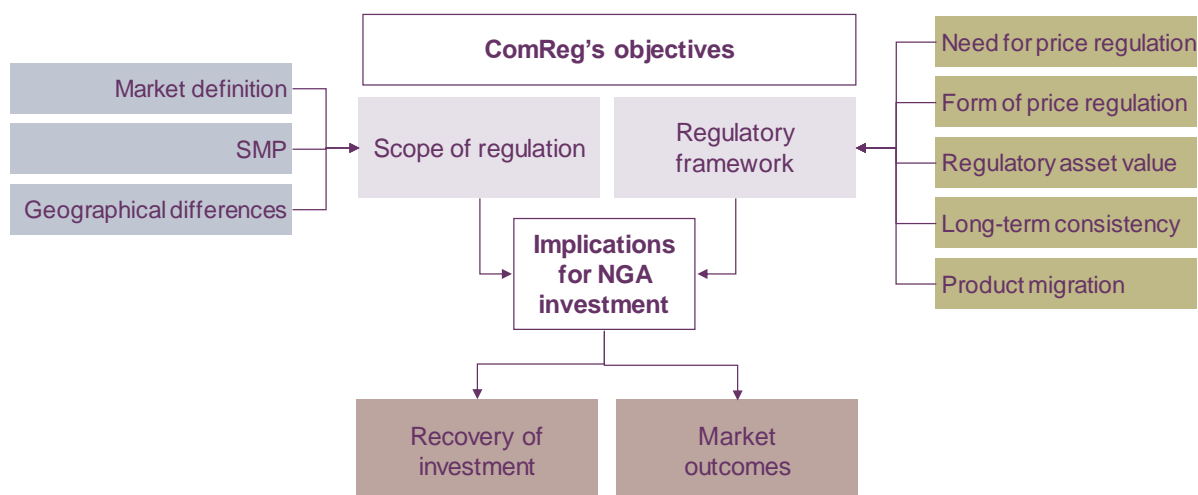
ComReg's objectives

Market definition

SMP

Geographical differences

Scope of regulation

Regulatory framework

Need for price regulation

Form of price regulation

Regulatory asset value

Long-term consistency

Product migration

Implications for NGA investment

Recovery of investment

Market outcomes